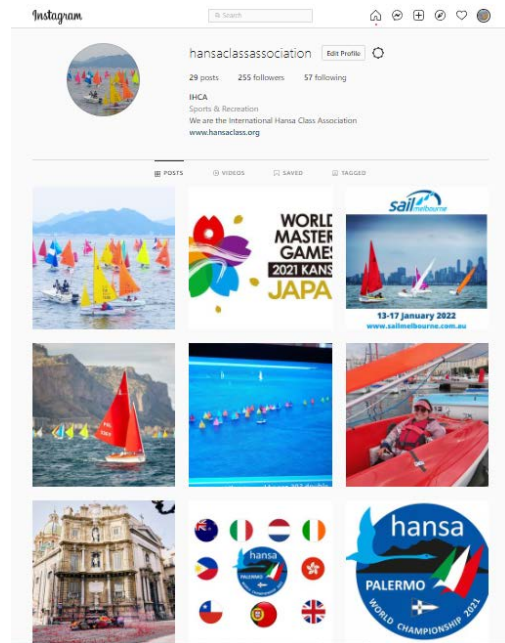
Instagram

Search

hansaclassassociation

Edit Profile

29 posts 255 followers 57 following

IHCA

Sports & Recreation

We are the International Hansa Class Association

www.hansaclass.org

POSTS

VIDEOS

SAVED

TAGGED

WORLD MASTERS GAMES 2021 KANS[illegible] JAPA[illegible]

sail melbourne

13-17 January 2022

www.sailmelbourne.com.au

hansa

hansa

PALERMO

WORLD CHAMPIONSHIP 2021